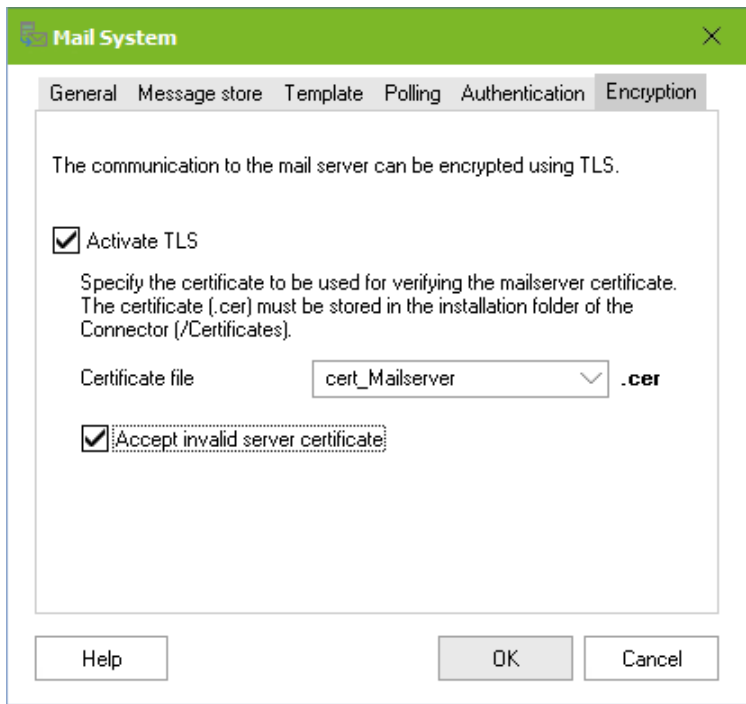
Mail System

General Message store Template Polling Authentication Encryption

The communication to the mail server can be encrypted using TLS.

Activate TLS

Specify the certificate to be used for verifying the mailserver certificate. The certificate (.cer) must be stored in the installation folder of the Connector (/Certificates).

Certificate file cert_Mailserver .cer

Accept invalid server certificate

Help OK Cancel